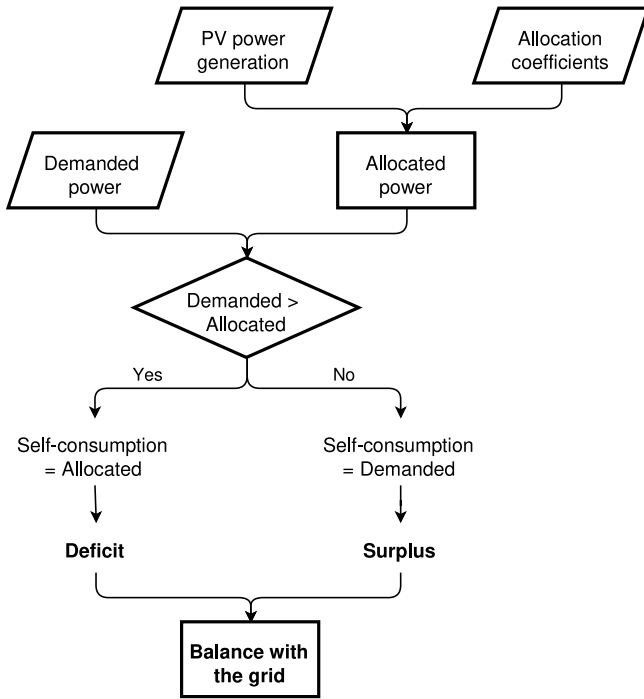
PV power generation

Allocation coefficients

Demanded power

Allocated power

Demanded > Allocated

Yes

No

Self-consumption = Allocated

Self-consumption = Demanded

**Deficit**

**Surplus**

**Balance with the grid**